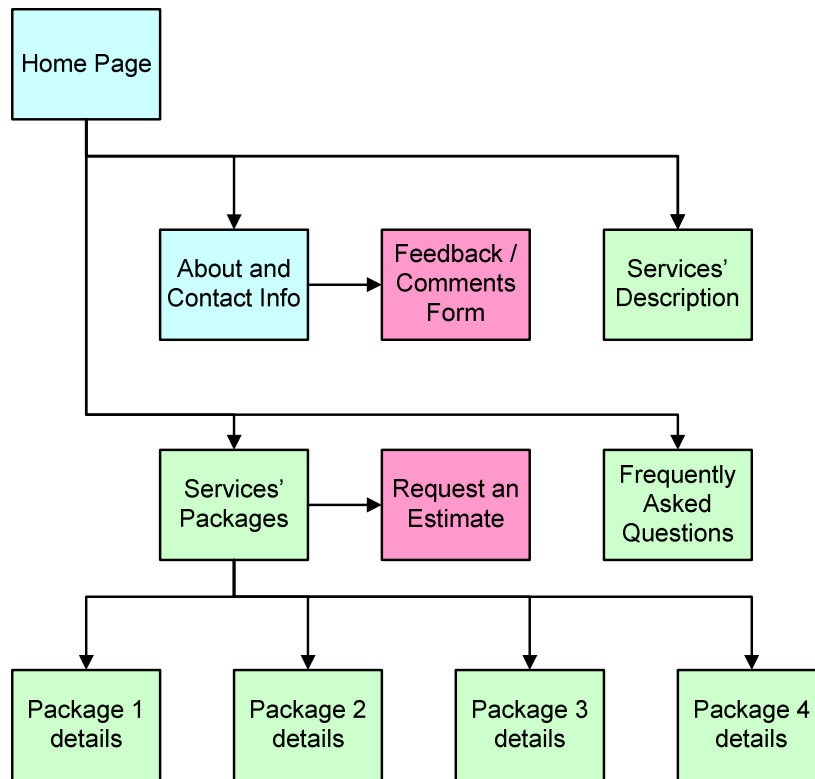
Home Page

About and Contact Info

Feedback / Comments Form

Services' Description

Services' Packages

Request an Estimate

Frequently Asked Questions

Package 1 details

Package 2 details

Package 3 details

Package 4 details